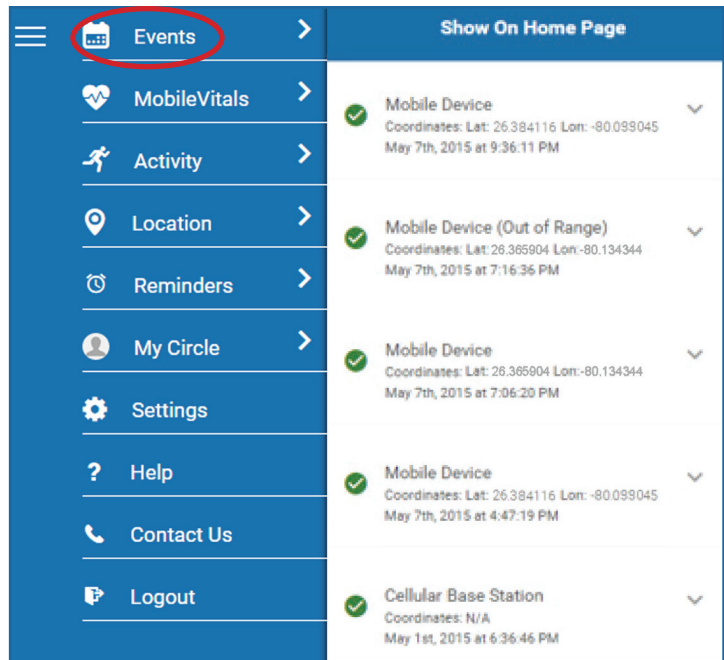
Events

MobileVitals

Activity

Location

Reminders

My Circle

Settings

Help

Contact Us

Logout

Show On Home Page

Mobile Device
Coordinates: Lat: 26.384116 Lon: -80.099045
May 7th, 2015 at 9:36:11 PM

Mobile Device (Out of Range)
Coordinates: Lat: 26.365904 Lon: -80.134344
May 7th, 2015 at 7:16:36 PM

Mobile Device
Coordinates: Lat: 26.365904 Lon: -80.134344
May 7th, 2015 at 7:06:20 PM

Mobile Device
Coordinates: Lat: 26.384116 Lon: -80.099045
May 7th, 2015 at 4:47:19 PM

Cellular Base Station
Coordinates: N/A
May 1st, 2015 at 6:36:46 PM